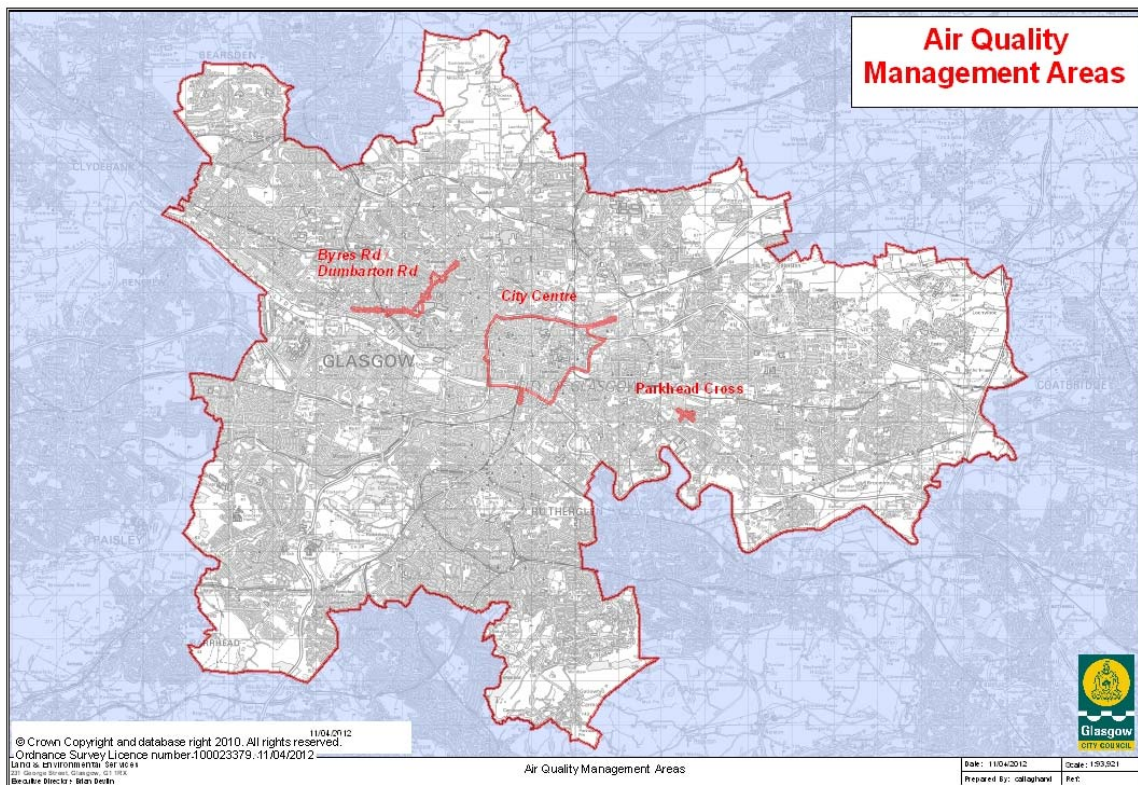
Air Quality Management Areas

BEARSDEN

CLYDEBANK

Byres Rd
Dumbarton Rd

City Centre

GLASGOW

Parkhead Cross

COATBRIDGE

RUTHERGLEN

PAISLEY

11/04/2012
© Crown Copyright and database right 2010. All rights reserved.
Ordnance Survey Licence number.100023379. 11/04/2012

Land & Environmental Services
231 George Street, Glasgow, G1 1RX
Executive Director: Brian Devlin

Air Quality Management Areas

Date: 11/04/2012
Scale: 1:93,821
Prepared By: callaghand
Ref:

Glasgow
CITY COUNCIL